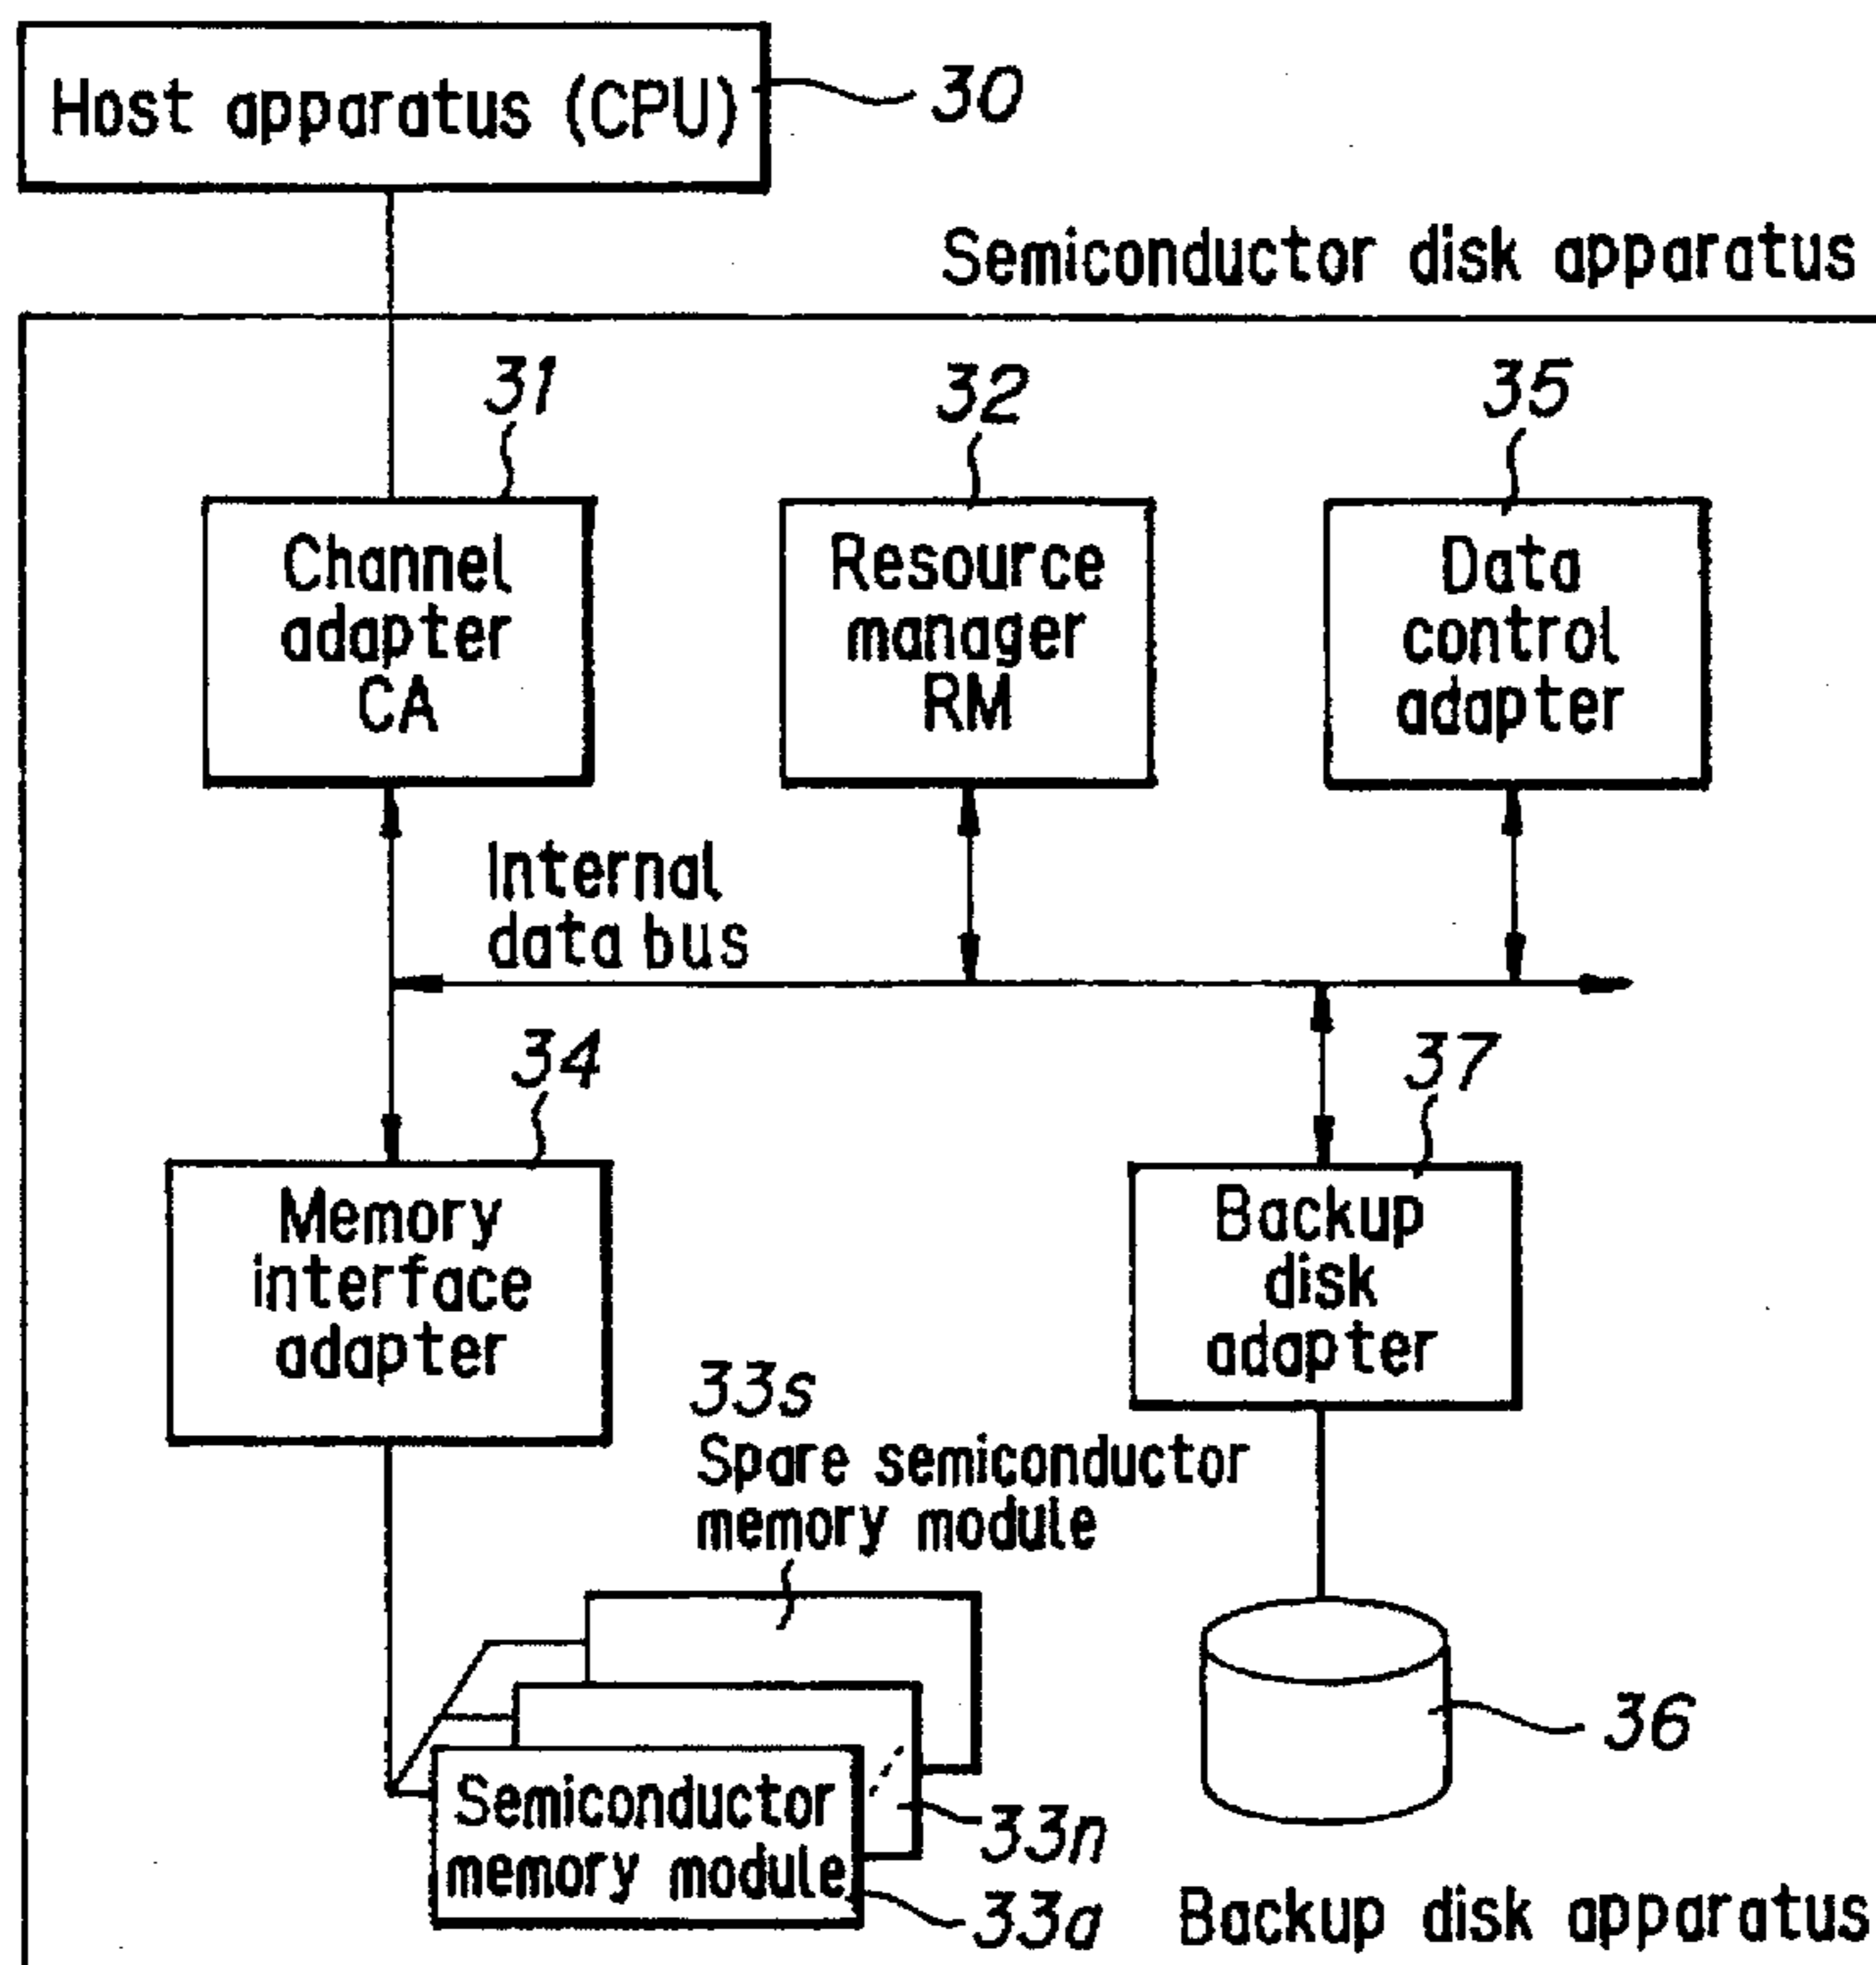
Host apparatus (CPU) 30

Semiconductor disk apparatus

31
Channel adapter CA

32
Resource manager RM

35
Data control adapter

Internal data bus

34
Memory interface adapter

37
Backup disk adapter

33s
Spare semiconductor memory module

Semiconductor memory module

33n

33a

36

Backup disk apparatus